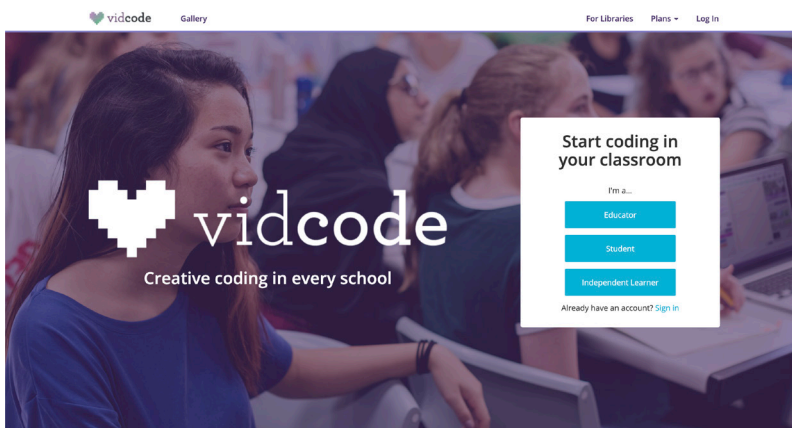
vidcode Gallery

For Libraries Plans Log In

vidcode

Creative coding in every school

Start coding in your classroom

I'm a...

Educator

Student

Independent Learner

Already have an account? Sign in